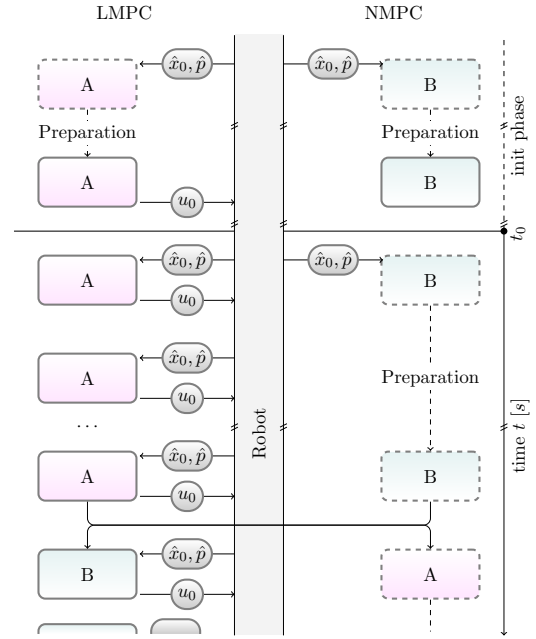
LMPC

NMPC

$\hat{x}_0, \hat{p}$

A

$\hat{x}_0, \hat{p}$

B

Preparation

Preparation

init phase

A

$u_0$

B

$t_0$

$\hat{x}_0, \hat{p}$

A

$u_0$

$\hat{x}_0, \hat{p}$

B

$\hat{x}_0, \hat{p}$

A

$u_0$

Preparation

...

Robot

time $t$ $[s]$

$\hat{x}_0, \hat{p}$

A

$u_0$

B

$\hat{x}_0, \hat{p}$

B

$u_0$

A